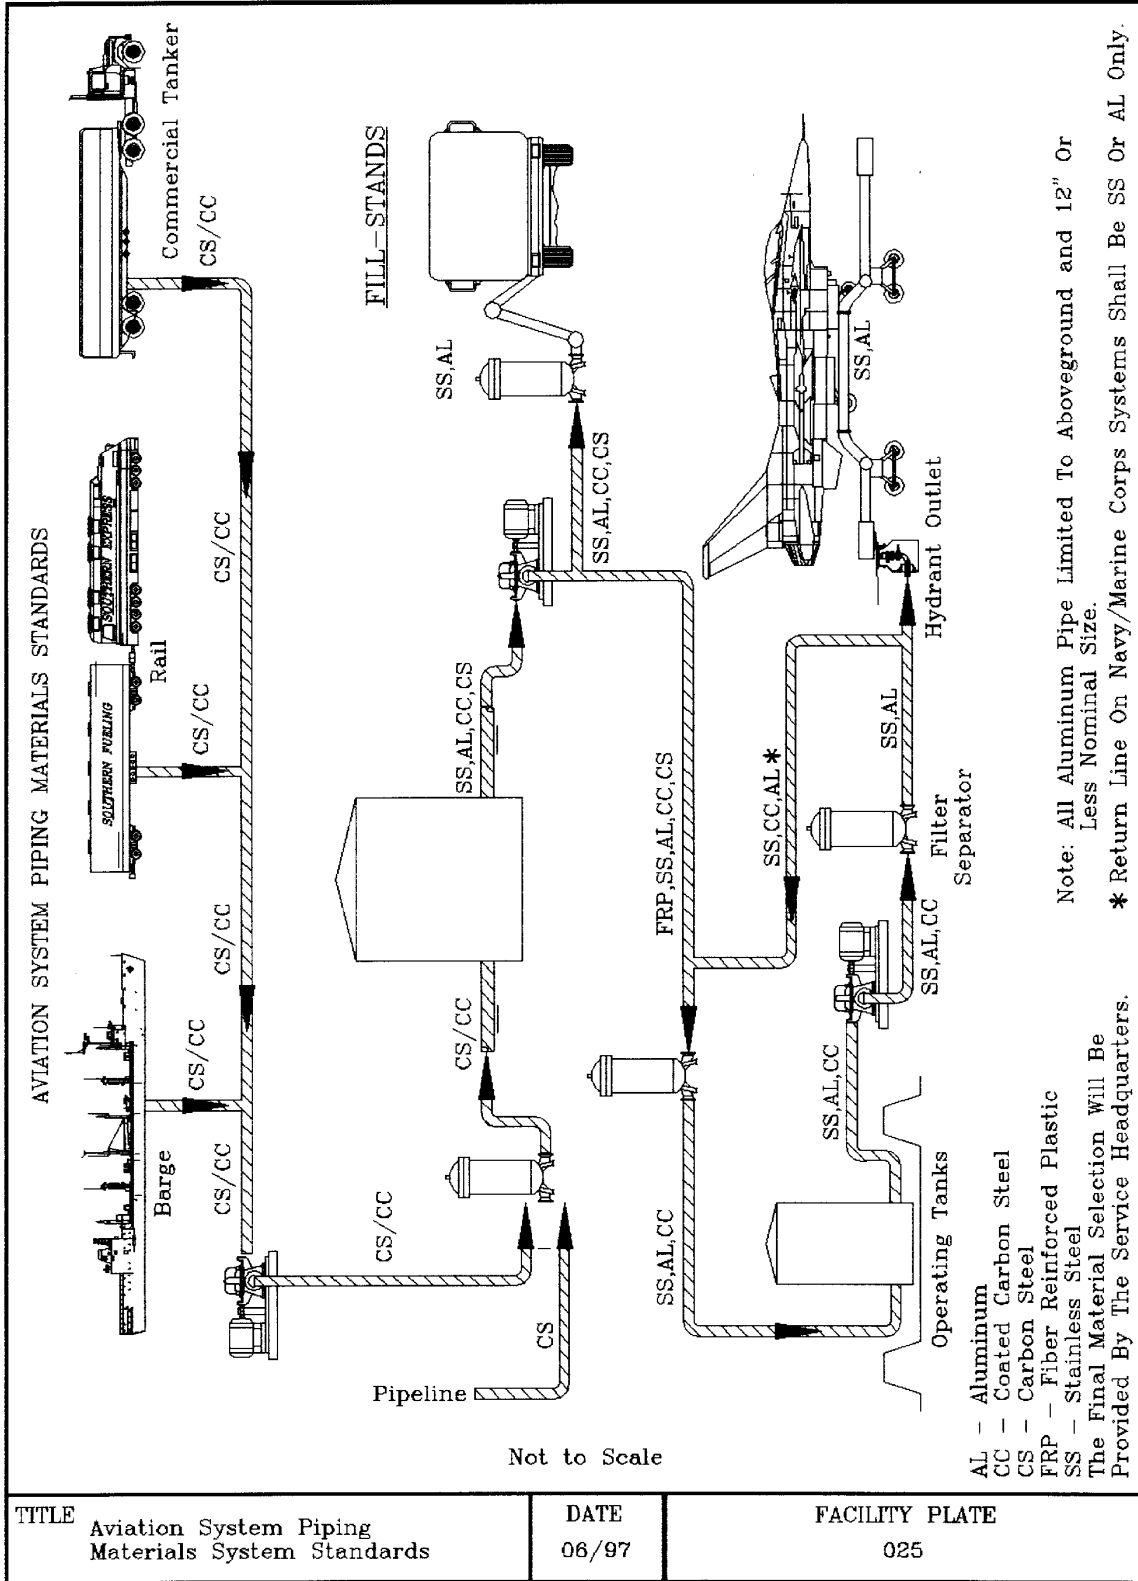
AVIATION SYSTEM PIPING MATERIALS STANDARDS

Commercial Tanker

CS/CC

Rail

SOUTHERN EXPRESS

SOUTHERN FUELING

CS/CC

CS/CC

CS/CC

CS/CC

Barge

CS/CC

FILL-STANDS

SS,AL

SS,AL,CC,CS

SS,AL

Hydrant Outlet

SS,AL,CC,CS

CS/CC

FRP,SS,AL,CC,CS

SS,CC,AL *

SS,AL

Filter Separator

SS,AL,CC

CS/CC

SS,AL,CC

SS,AL,CC

Operating Tanks

CS

Pipeline

Not to Scale

AL – Aluminum
CC – Coated Carbon Steel
CS – Carbon Steel
FRP – Fiber Reinforced Plastic
SS – Stainless Steel
The Final Material Selection Will Be Provided By The Service Headquarters.

Note: All Aluminum Pipe Limited To Aboveground and 12" Or Less Nominal Size.
* Return Line On Navy/Marine Corps Systems Shall Be SS Or AL Only.

| TITLE Aviation System Piping Materials System Standards | DATE 06/97 | FACILITY PLATE 025 |
|---|---|---|